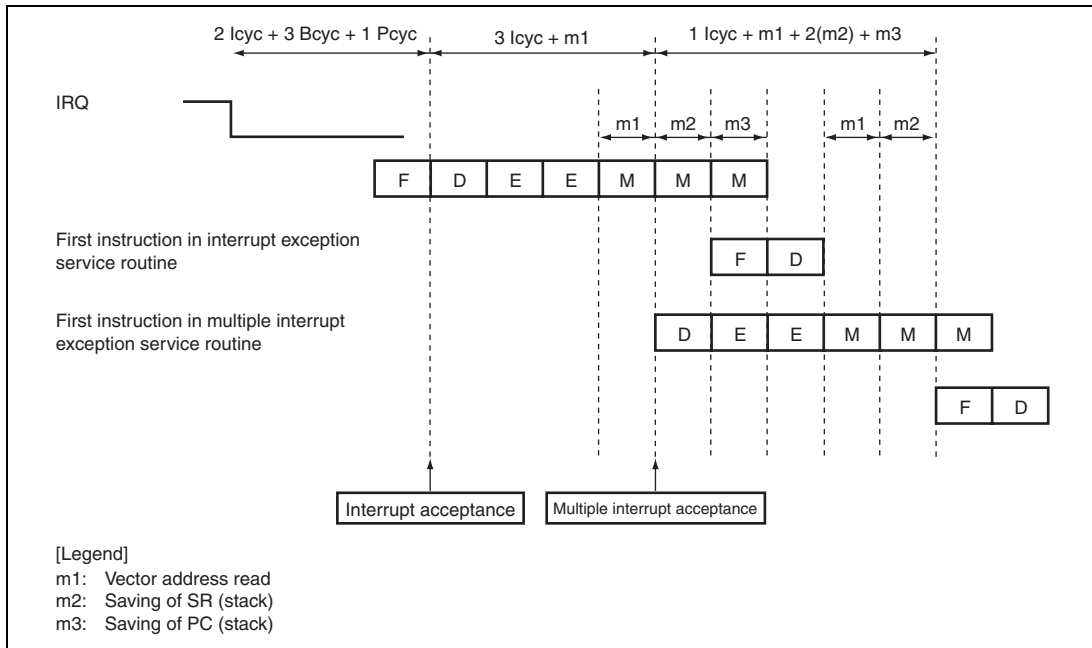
2 Icyc + 3 Bcyc + 1 Pcyc

3 Icyc + m1

1 Icyc + m1 + 2(m2) + m3

IRQ

m1 m2 m3 m1 m2

F D E E M M M

First instruction in interrupt exception service routine

F D

First instruction in multiple interrupt exception service routine

D E E M M M

F D

Interrupt acceptance

Multiple interrupt acceptance

[Legend]
m1: Vector address read
m2: Saving of SR (stack)
m3: Saving of PC (stack)